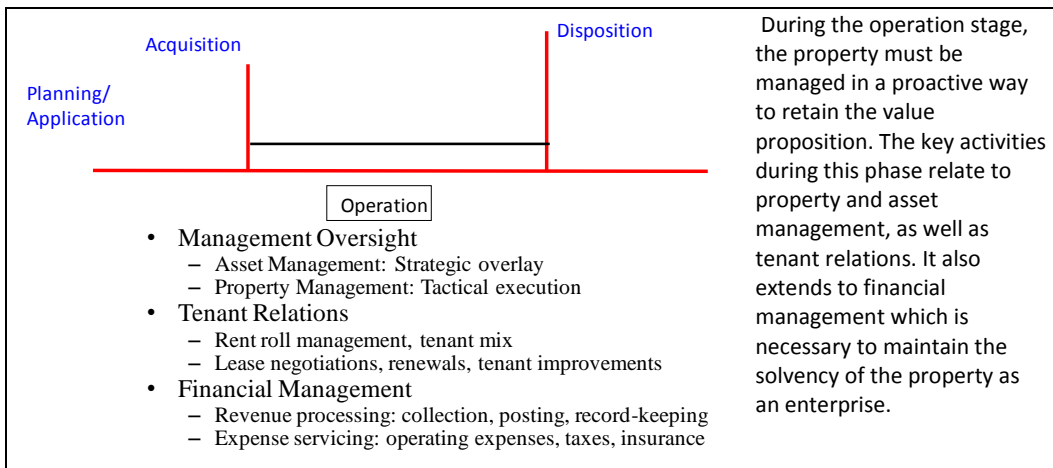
Acquisition

Disposition

Planning/ Application

Operation

- Management Oversight
  - Asset Management: Strategic overlay
  - Property Management: Tactical execution
- Tenant Relations
  - Rent roll management, tenant mix
  - Lease negotiations, renewals, tenant improvements
- Financial Management
  - Revenue processing: collection, posting, record-keeping
  - Expense servicing: operating expenses, taxes, insurance

During the operation stage, the property must be managed in a proactive way to retain the value proposition. The key activities during this phase relate to property and asset management, as well as tenant relations. It also extends to financial management which is necessary to maintain the solvency of the property as an enterprise.